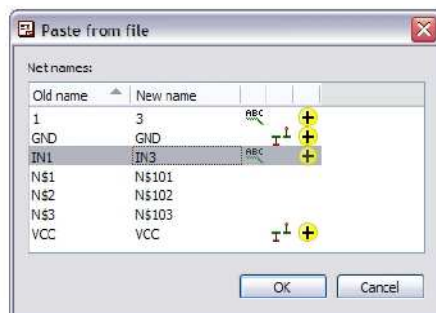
Paste from file

Net names:

| Old name | New name | | | |
|---|---|---|---|---|
| 1 | 3 | ABC | | + |
| GND | GND | | | + |
| IN1 | IN3 | ABC | | + |
| N$1 | N$101 | | | |
| N$2 | N$102 | | | |
| N$3 | N$103 | | | |
| VCC | VCC | | | + |

OK Cancel